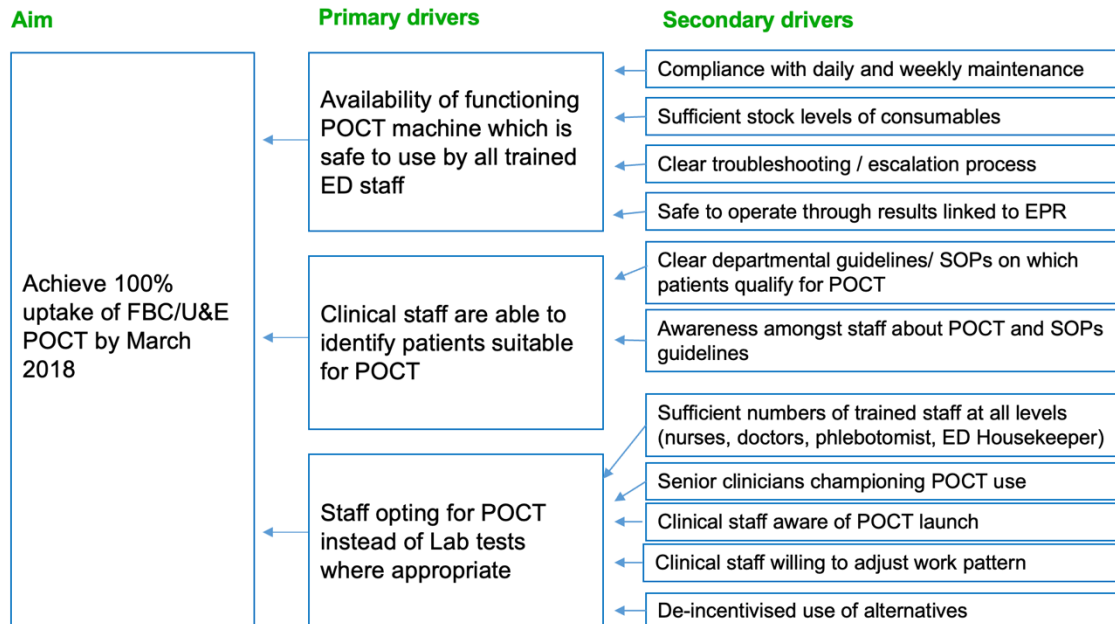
Aim

Primary drivers

Secondary drivers

Achieve 100% uptake of FBC/U&E POCT by March 2018

Availability of functioning POCT machine which is safe to use by all trained ED staff

Compliance with daily and weekly maintenance

Sufficient stock levels of consumables

Clear troubleshooting / escalation process

Safe to operate through results linked to EPR

Clinical staff are able to identify patients suitable for POCT

Clear departmental guidelines/ SOPs on which patients qualify for POCT

Awareness amongst staff about POCT and SOPs guidelines

Staff opting for POCT instead of Lab tests where appropriate

Sufficient numbers of trained staff at all levels (nurses, doctors, phlebotomist, ED Housekeeper)

Senior clinicians championing POCT use

Clinical staff aware of POCT launch

Clinical staff willing to adjust work pattern

De-incentivised use of alternatives